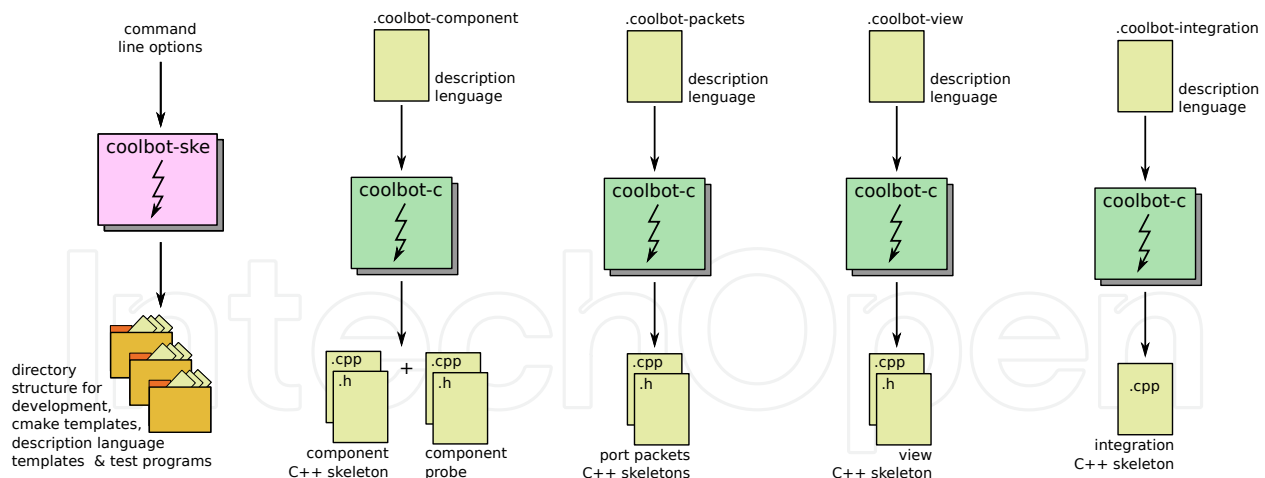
command line options

coolbot-ske

directory structure for development, cmake templates, description language templates & test programs

.coolbot-component

description lenguage

coolbot-c

.cpp

.h

+

.cpp

.h

component C++ skeleton

component probe

.coolbot-packets

description lenguage

coolbot-c

.cpp

.h

port packets C++ skeletons

.coolbot-view

description lenguage

coolbot-c

.cpp

.h

view C++ skeleton

.coolbot-integration

description lenguage

coolbot-c

.cpp

integration C++ skeleton

IntechOpen